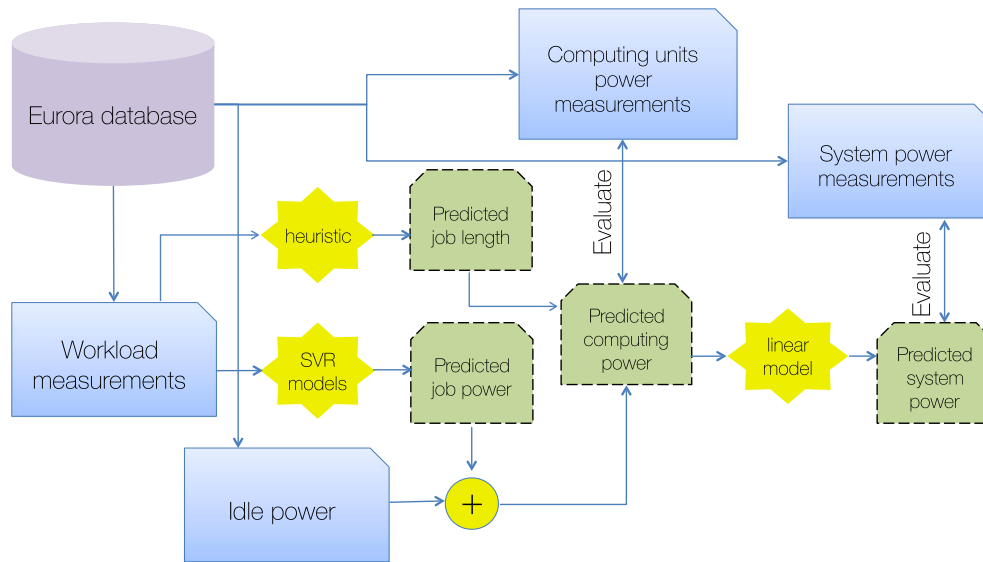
Eurora database

Computing units power measurements

System power measurements

heuristic

Predicted job length

Evaluate

Evaluate

Workload measurements

SVR models

Predicted job power

Predicted computing power

linear model

Predicted system power

Idle power

+